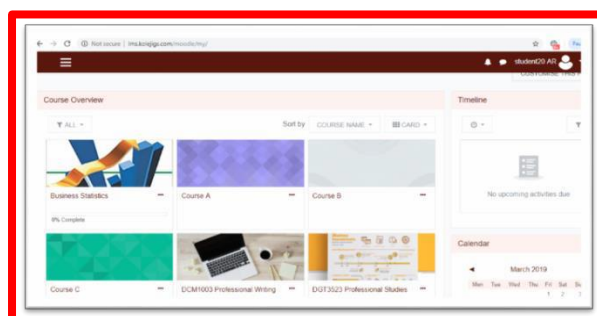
Not secure | lms.kolejgs.com/moodle/my/

student20 AR

Customise this page

Course Overview

ALL

Sort by COURSE NAME CARD

Business Statistics

0% Complete

Course A

Course B

Course C

DCM1003 Professional Writing

DGT3523 Professional Studies

Timeline

No upcoming activities due

Calendar

March 2019

Mon Tue Wed Thu Fri Sat Su

1 2 3